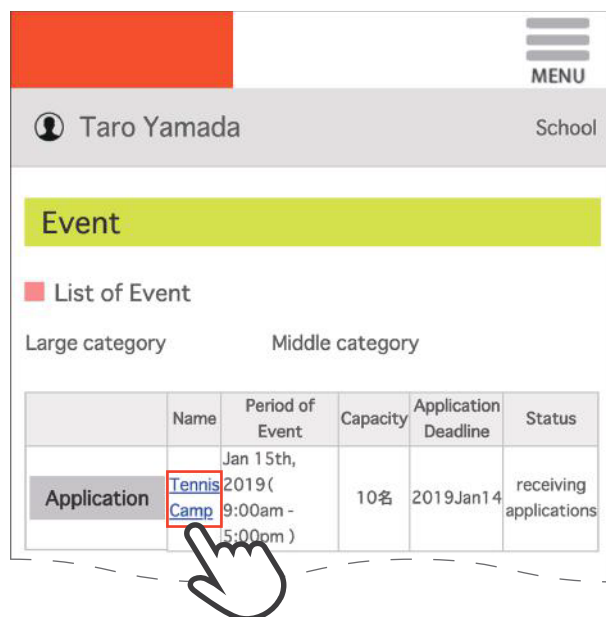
MENU

Taro Yamada

School

Event

List of Event

Large category

Middle category

| | Name | Period of Event | Capacity | Application Deadline | Status |
|---|---|---|---|---|---|
| Application | Tennis Camp | Jan 15th, 2019 ( 9:00am - 5:00pm ) | 10名 | 2019Jan14 | receiving applications |